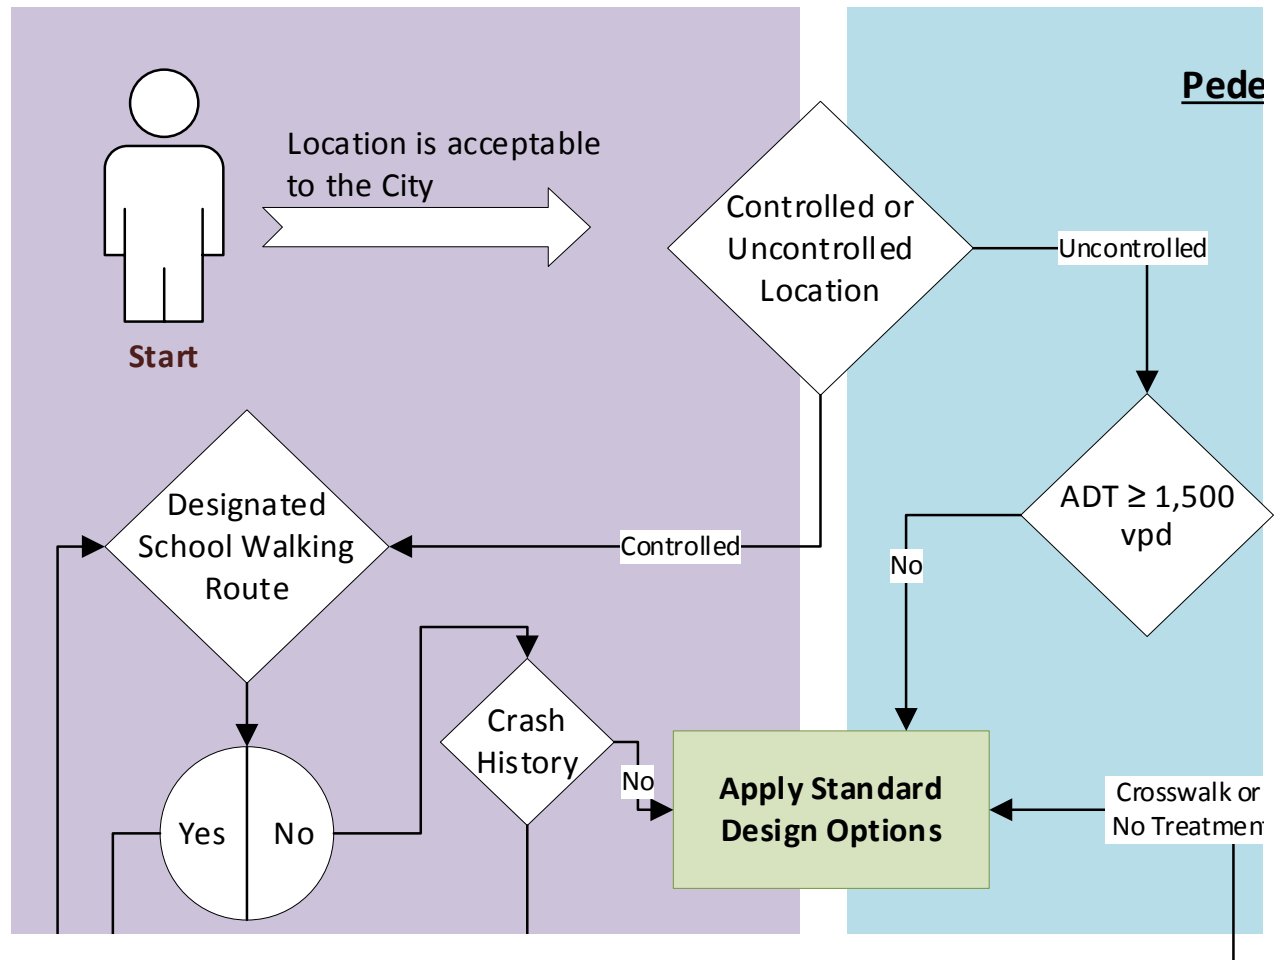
Pede

Start

Location is acceptable to the City

Controlled or Uncontrolled Location

Uncontrolled

ADT ≥ 1,500 vpd

No

Controlled

Designated School Walking Route

Yes

No

Crash History

No

Apply Standard Design Options

Crosswalk or No Treatmen